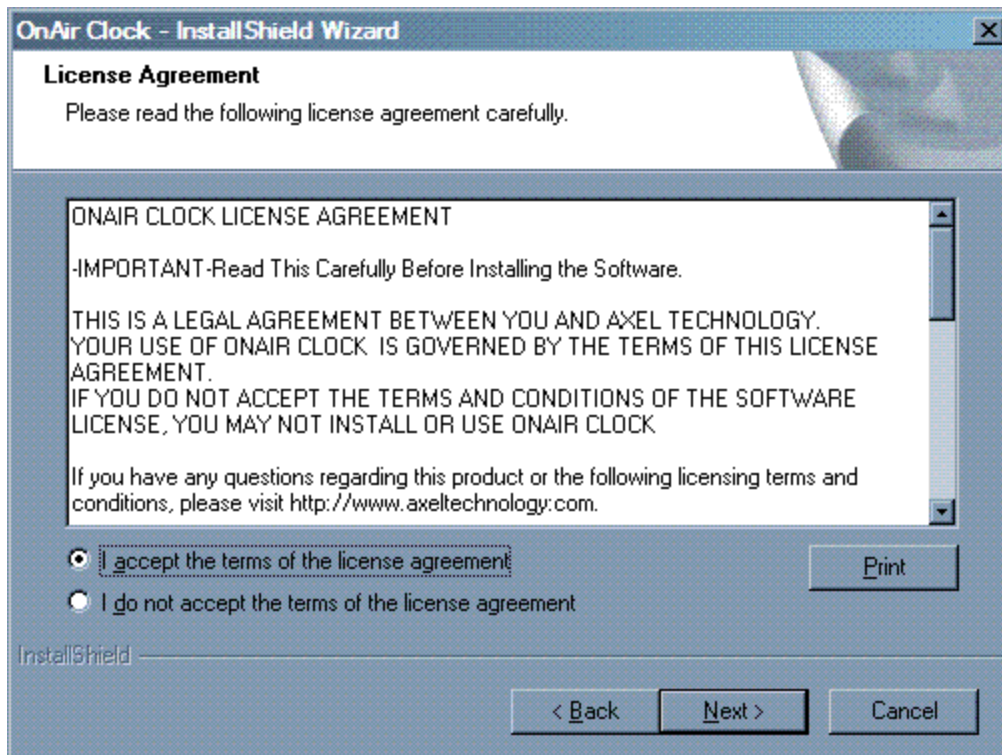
OnAir Clock - InstallShield Wizard

License Agreement

Please read the following license agreement carefully.

ONAIR CLOCK LICENSE AGREEMENT

-IMPORTANT-Read This Carefully Before Installing the Software.

THIS IS A LEGAL AGREEMENT BETWEEN YOU AND AXEL TECHNOLOGY. YOUR USE OF ONAIR CLOCK IS GOVERNED BY THE TERMS OF THIS LICENSE AGREEMENT.
IF YOU DO NOT ACCEPT THE TERMS AND CONDITIONS OF THE SOFTWARE LICENSE, YOU MAY NOT INSTALL OR USE ONAIR CLOCK

If you have any questions regarding this product or the following licensing terms and conditions, please visit http://www.axeltechnology:com.

I accept the terms of the license agreement

I do not accept the terms of the license agreement

Print

InstallShield

< Back

Next >

Cancel